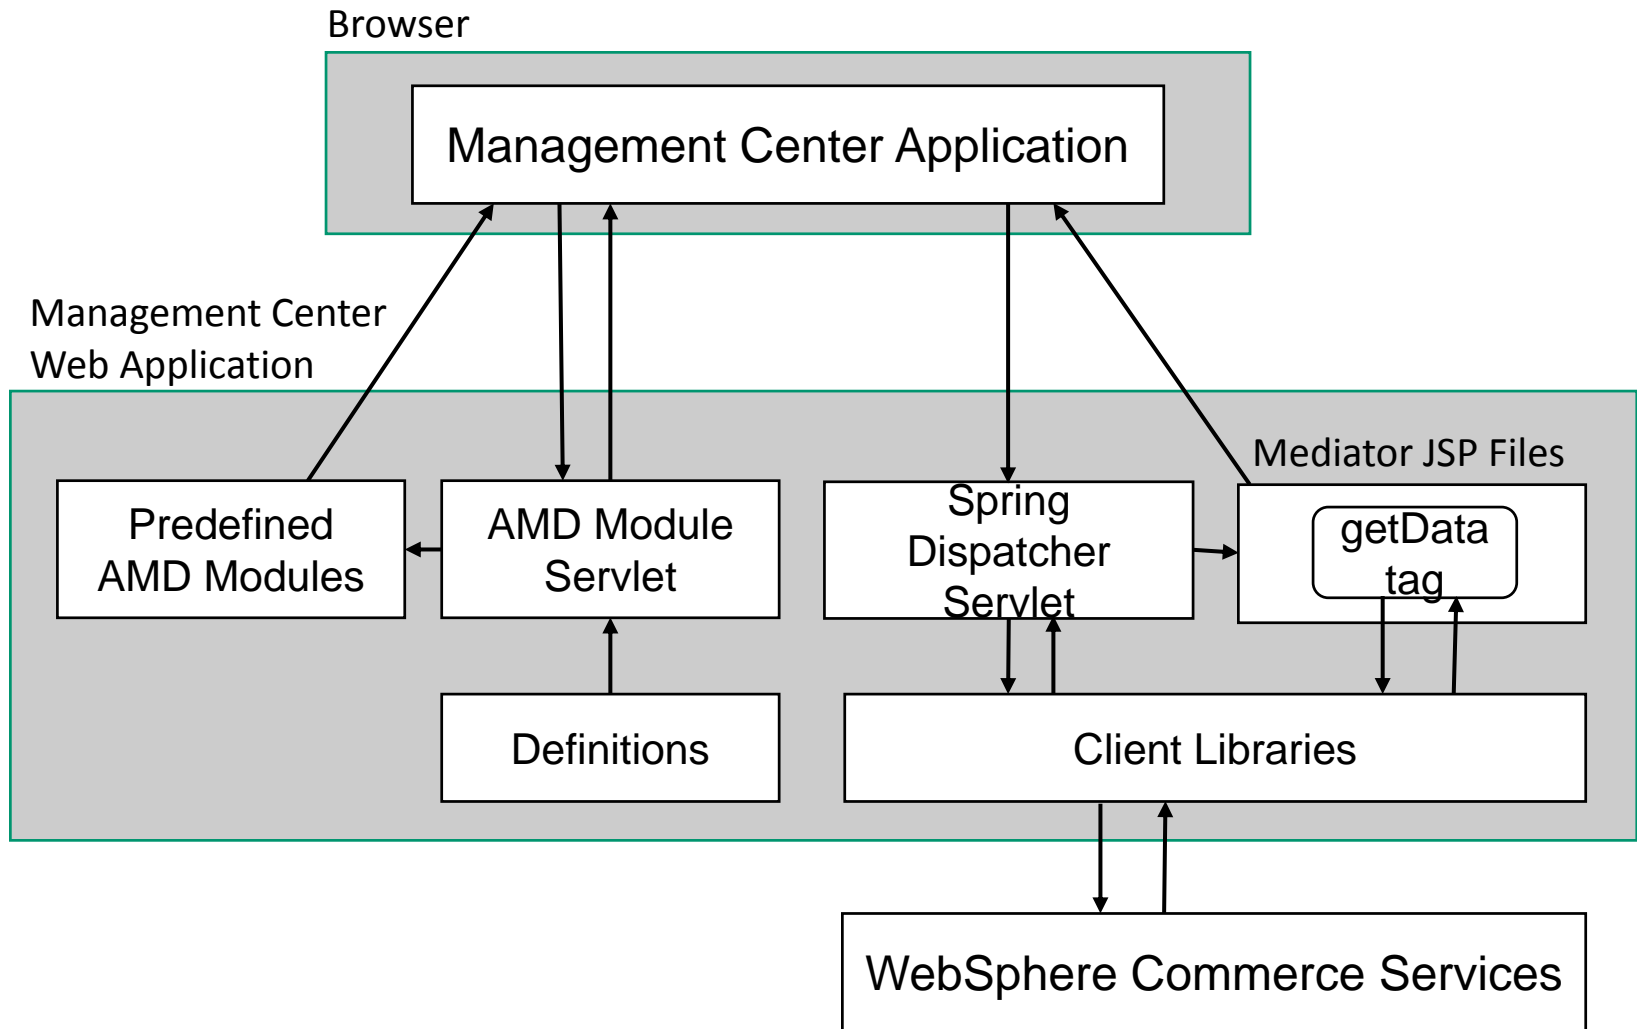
Browser

Management Center Application

Management Center Web Application

Predefined AMD Modules

AMD Module Servlet

Spring Dispatcher Servlet

Mediator JSP Files

getData tag

Definitions

Client Libraries

WebSphere Commerce Services